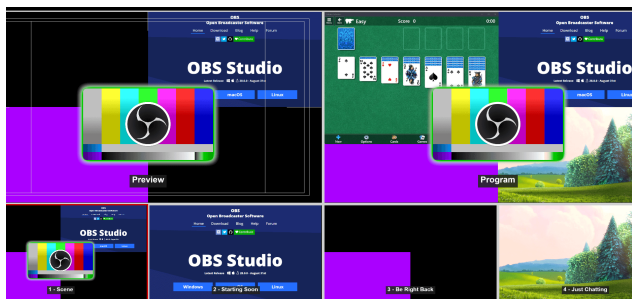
OBS
Open Broadcaster Software
Home Download Blog Help Forum
OBS Studio
macOS Linux
Preview

Easy Score: 0 0:00
OBS
Open Broadcaster Software
Home Download Blog Help Forums
OBS Studio
macOS Linux
Program

OBS Studio
1 - Scene

OBS
Open Broadcaster Software
Home Download Blog Help Forums
OBS Studio
Windows 2 - Starting Soon

3 - Be Right Back

4 - Just Chatting